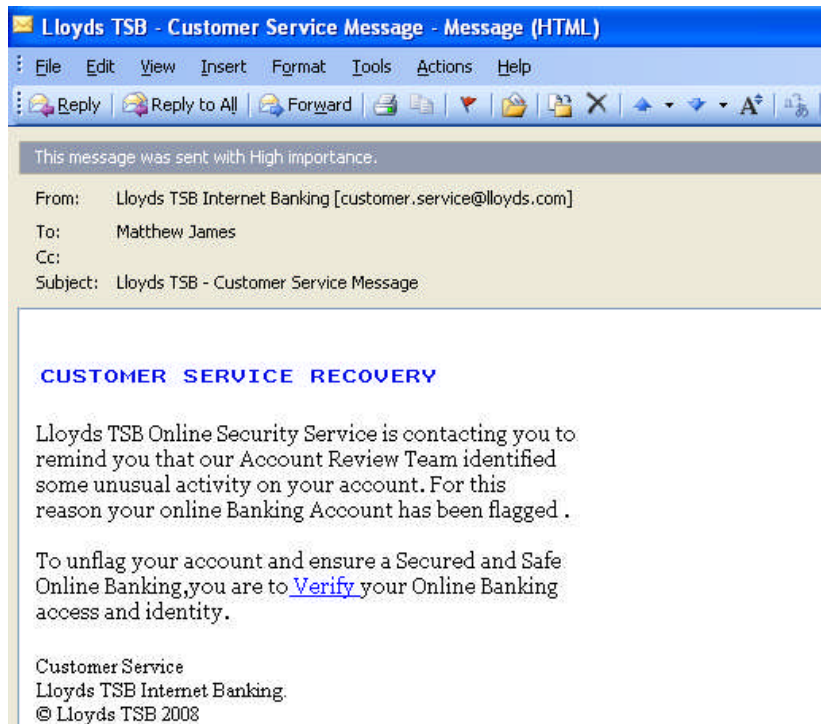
Lloyds TSB - Customer Service Message - Message (HTML)

File Edit View Insert Format Tools Actions Help

Reply | Reply to All | Forward

This message was sent with High importance.

From: Lloyds TSB Internet Banking [customer.service@lloyds.com]
To: Matthew James
Cc:
Subject: Lloyds TSB - Customer Service Message

CUSTOMER SERVICE RECOVERY

Lloyds TSB Online Security Service is contacting you to remind you that our Account Review Team identified some unusual activity on your account. For this reason your online Banking Account has been flagged .

To unflag your account and ensure a Secured and Safe Online Banking,you are to Verify your Online Banking access and identity.

Customer Service
Lloyds TSB Internet Banking.
© Lloyds TSB 2008